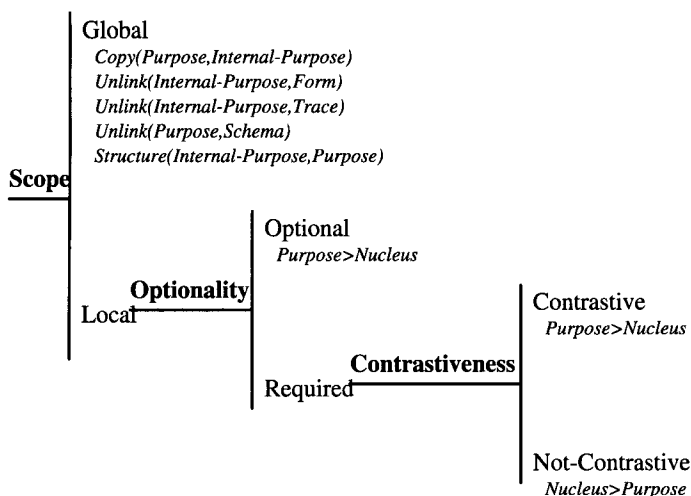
Global
*Copy(Purpose,Internal-Purpose)*
*Unlink(Internal-Purpose,Form)*
*Unlink(Internal-Purpose,Trace)*
*Unlink(Purpose,Schema)*
*Structure(Internal-Purpose,Purpose)*

**Scope**

Optional
*Purpose>Nucleus*

**Optionality**

Local

Contrastive
*Purpose>Nucleus*

**Contrastiveness**

Required

Not-Contrastive
*Nucleus>Purpose*